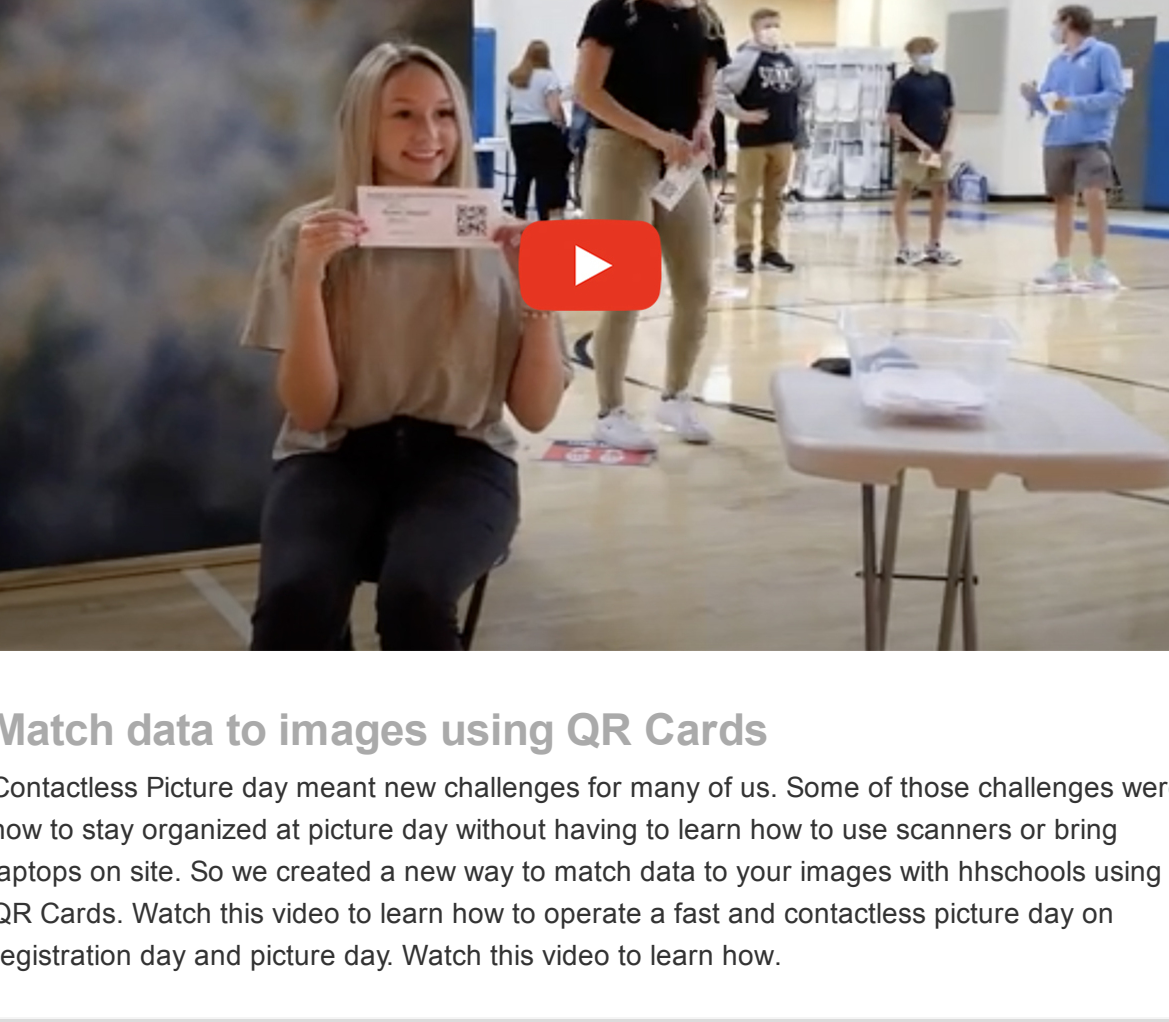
Match data to images using QR Cards

Contactless Picture day meant new challenges for many of us. Some of those challenges were how to stay organized at picture day without having to learn how to use scanners or bring laptops on site. So we created a new way to match data to your images with hhschools using QR Cards. Watch this video to learn how to operate a fast and contactless picture day on registration day and picture day. Watch this video to learn how.